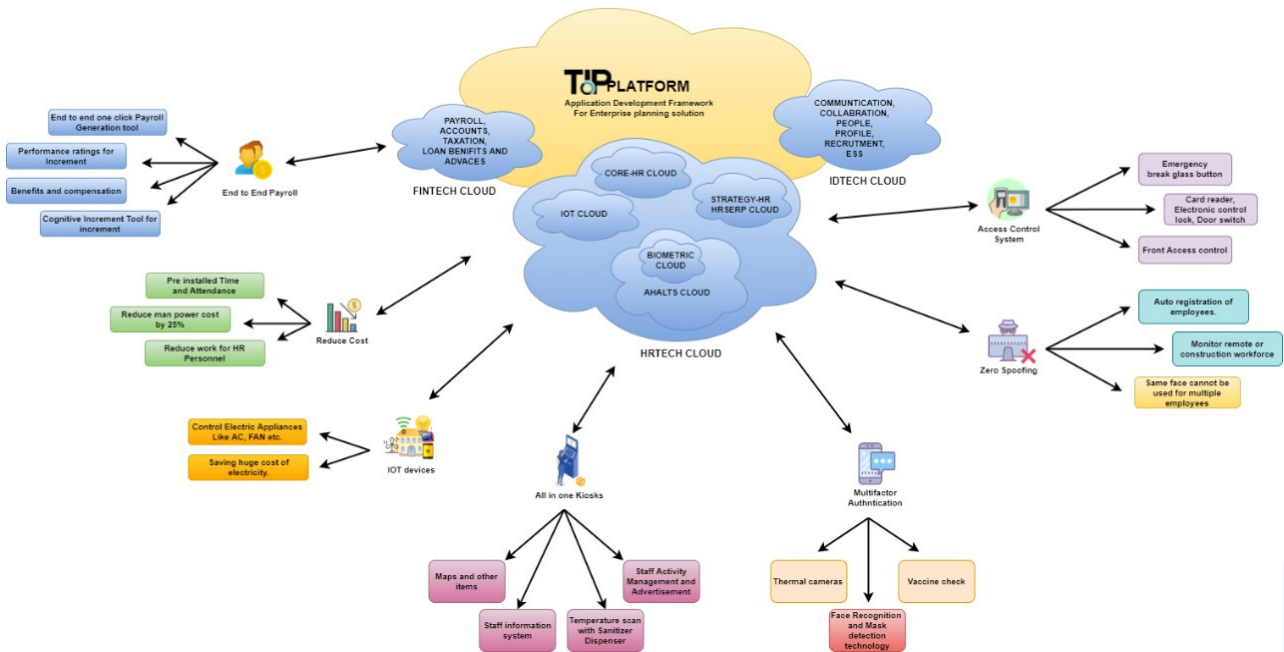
TIP PLATFORM
Application Development Framework
For Enterprise planning solution

PAYROLL, ACCOUNTS, TAXATION, LOAN BENIFITS AND ADVACES

FINTECH CLOUD

COMMUNTICATION, COLLABRATION, PEOPLE, PROFILE, RECRUTMENT, ESS

IDTECH CLOUD

CORE-HR CLOUD

IOT CLOUD

STRATEGY-HR HRSERP CLOUD

BIOMETRIC CLOUD

AHALTS CLOUD

HRTECH CLOUD

End to end one click Payroll Generation tool

Performance ratings for Increment

Benefits and compensation

Cognitive Increment Tool for increment

End to End Payroll

Pre installed Time and Attendance

Reduce man power cost by 25%

Reduce work for HR Personnel

Reduce Cost

Control Electric Appliances Like AC, FAN etc.

Saving huge cost of electricity.

IOT devices

All in one Kiosks

Maps and other items

Staff information system

Temperature scan with Sanitizer Dispenser

Staff Activity Management and Advertisement

Multifactor Authntication

Thermal cameras

Face Recognition and Mask detection technology

Vaccine check

Access Control System

Emergency break glass button

Card reader, Electronic control lock, Door switch

Front Access control

Zero Spoofing

Auto registration of employees.

Monitor remote or construction workforce

Same face cannot be used for multiple employees